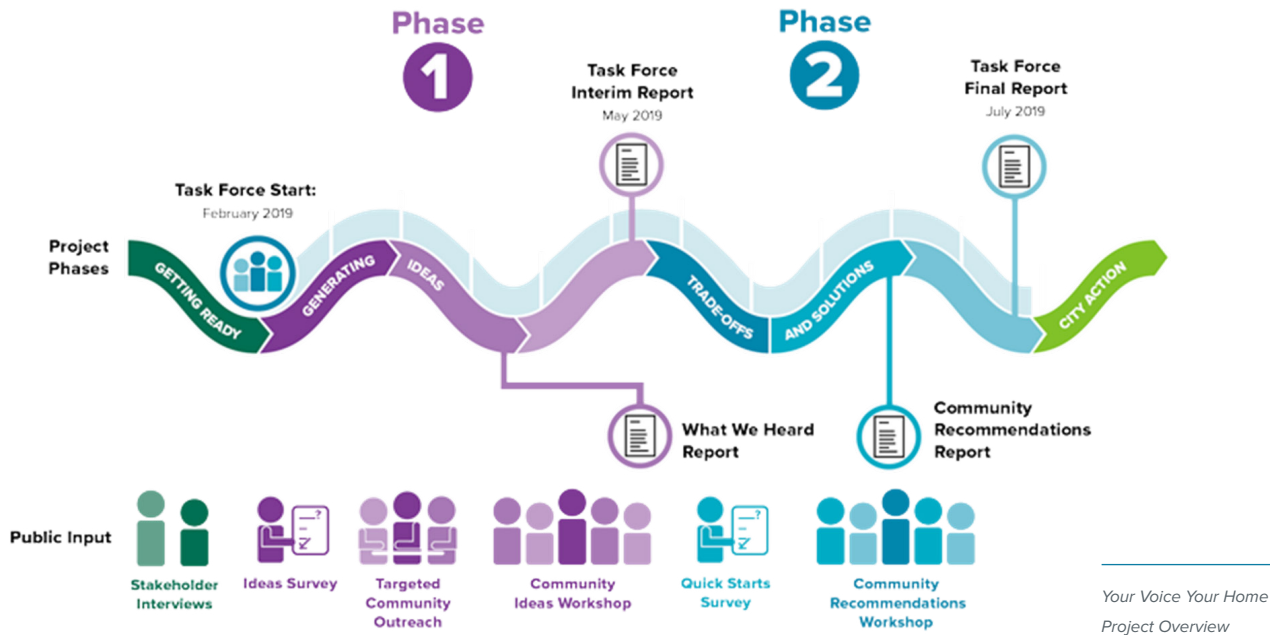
Phase 1

Phase 2

Task Force Interim Report
May 2019

Task Force Final Report
July 2019

Task Force Start:
February 2019

Project Phases

GETTING READY

GENERATING

IDEAS

TRADE-OFFS

AND SOLUTIONS

CITY ACTION

What We Heard Report

Community Recommendations Report

Public Input

Stakeholder Interviews

Ideas Survey

Targeted Community Outreach

Community Ideas Workshop

Quick Starts Survey

Community Recommendations Workshop

Your Voice Your Home Project Overview